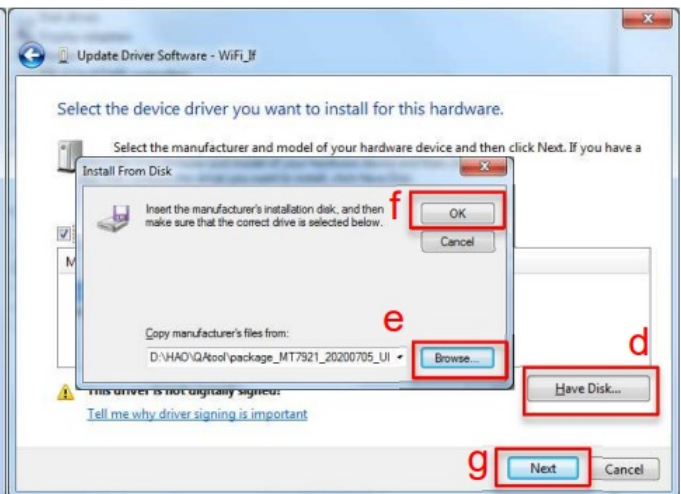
Update Driver Software - WiFi_If

Select the device driver you want to install for this hardware.

Select the manufacturer and model of your hardware device and then click Next. If you have a

Install From Disk

Insert the manufacturer's installation disk, and then make sure that the correct drive is selected below.

f

OK

Cancel

e

Copy manufacturer's files from:

D:\HAO\QAtool\package_MT7921_20200705_UI

Browse...

d

Have Disk...

This driver is not digitally signed!

Tell me why driver signing is important

g

Next

Cancel